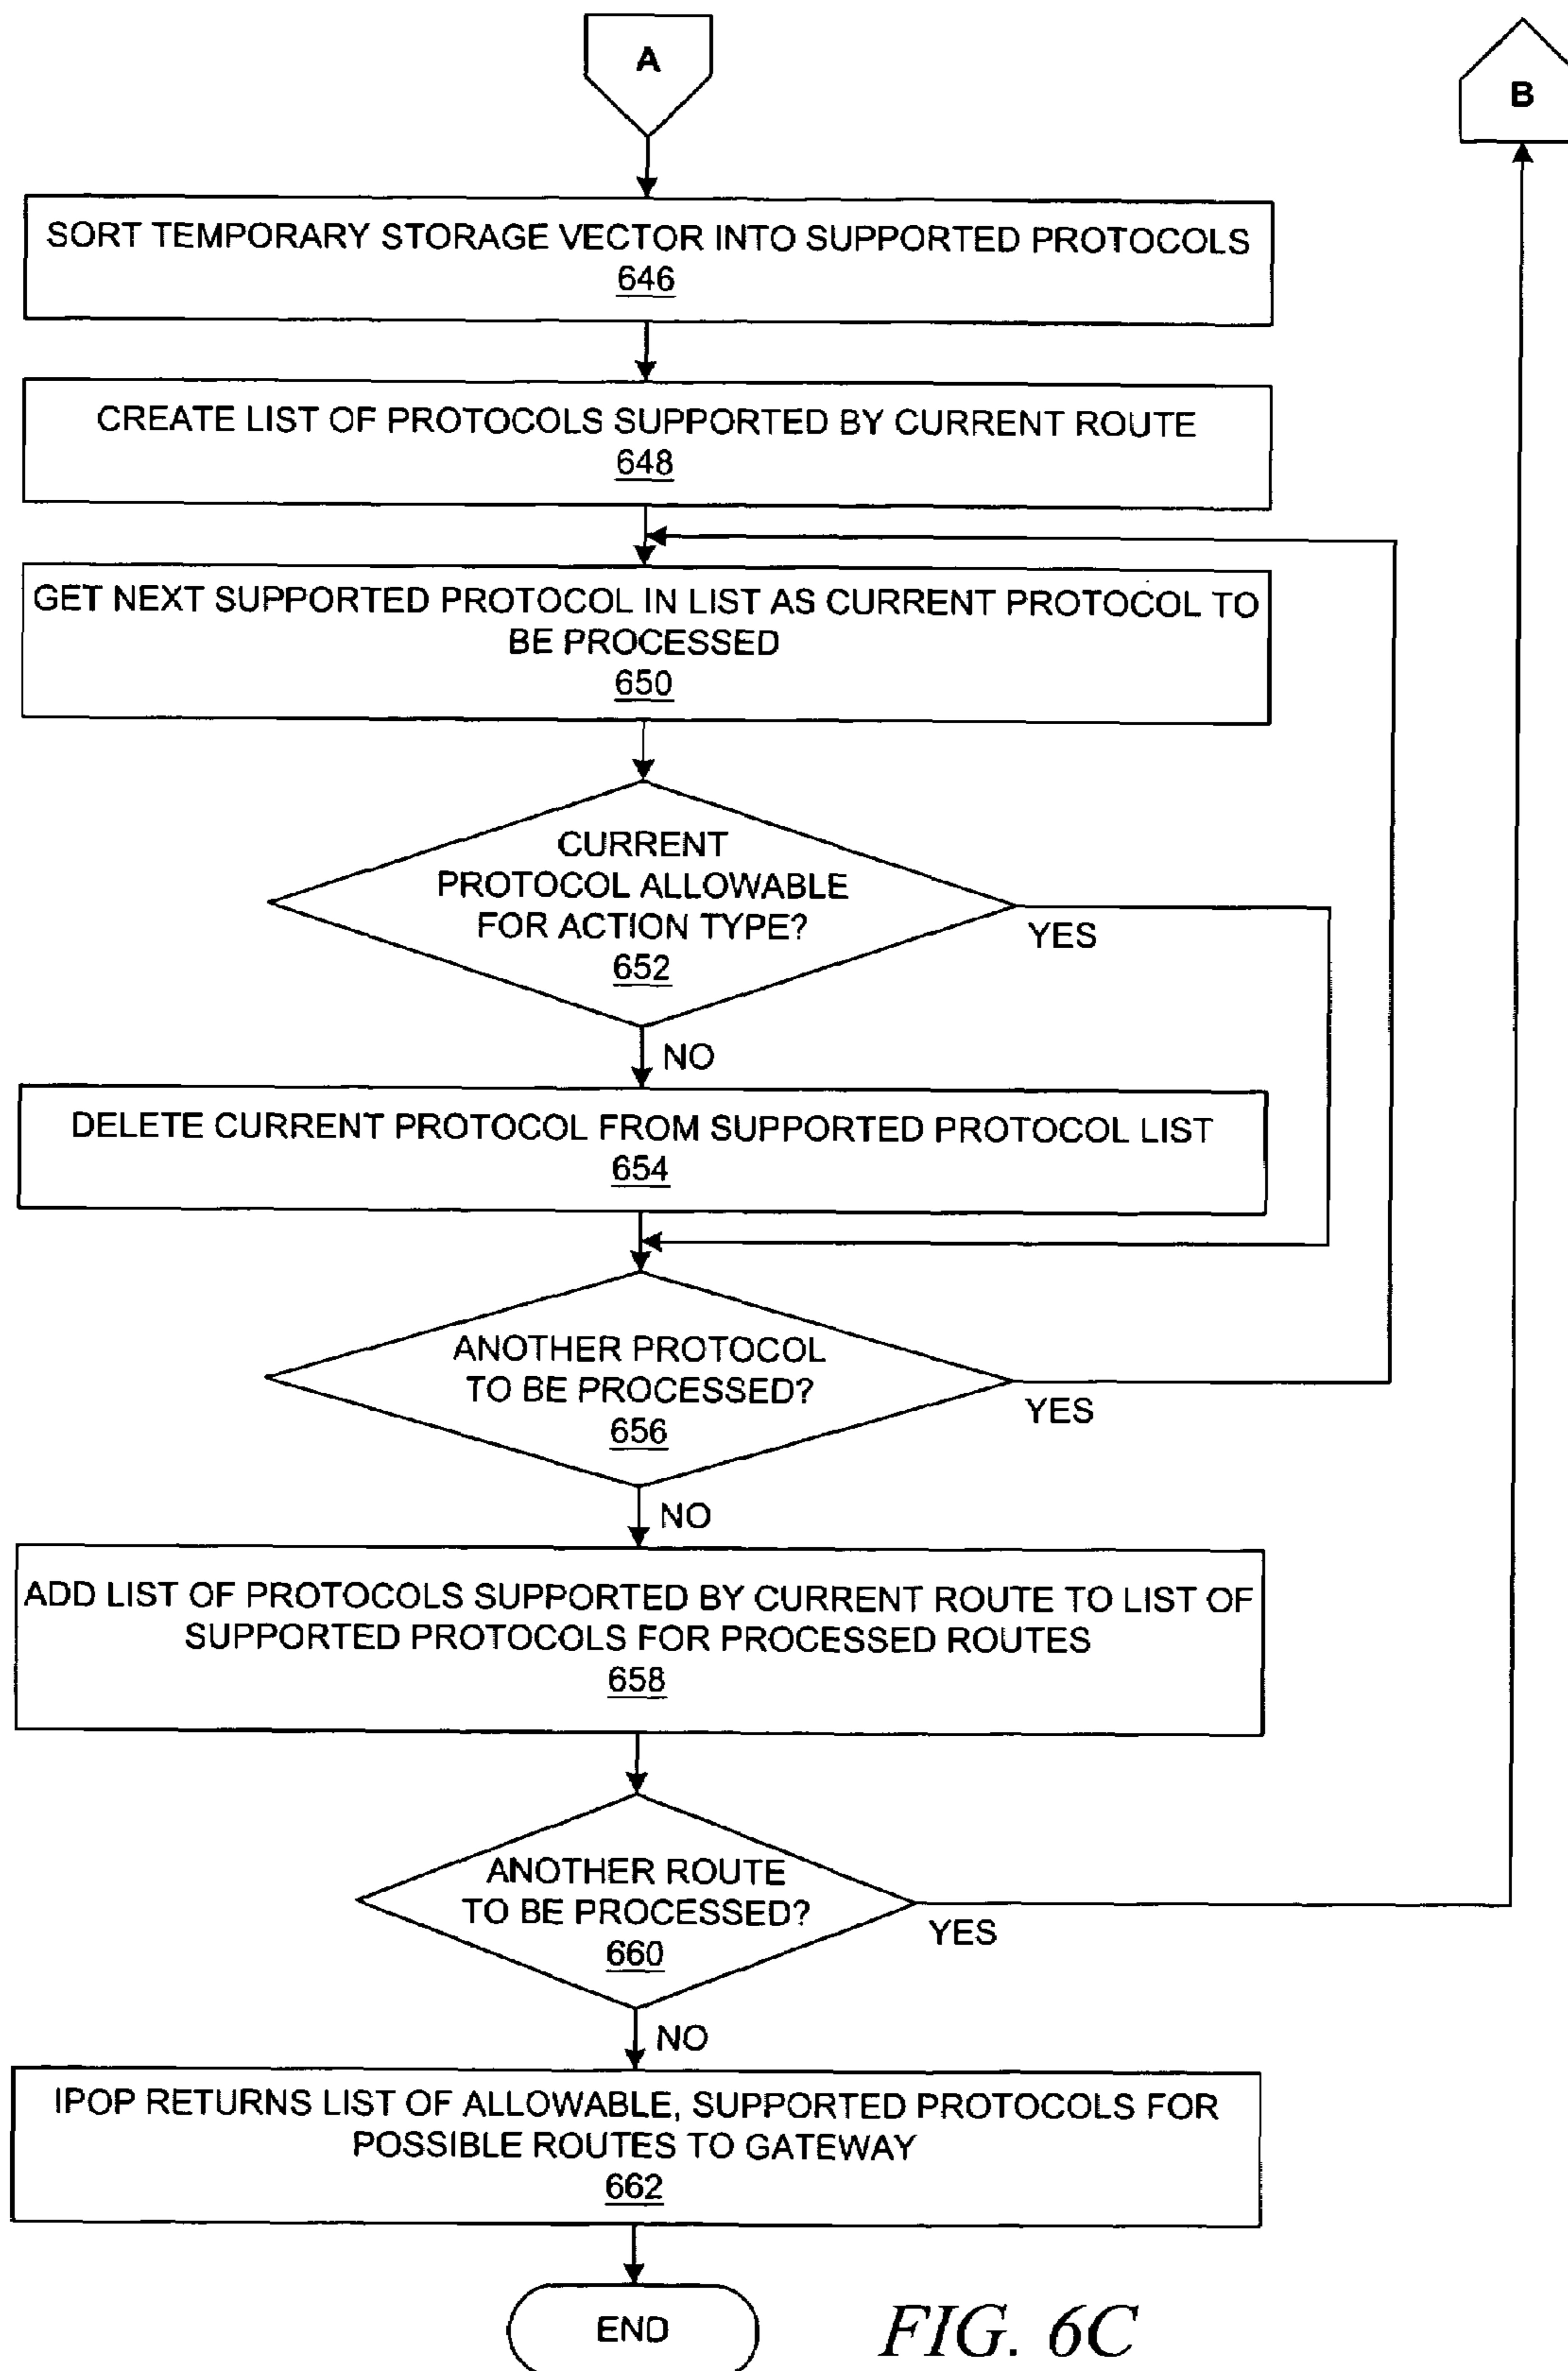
A

B

SORT TEMPORARY STORAGE VECTOR INTO SUPPORTED PROTOCOLS
646

CREATE LIST OF PROTOCOLS SUPPORTED BY CURRENT ROUTE
648

GET NEXT SUPPORTED PROTOCOL IN LIST AS CURRENT PROTOCOL TO BE PROCESSED
650

CURRENT PROTOCOL ALLOWABLE FOR ACTION TYPE?
652

YES

NO

DELETE CURRENT PROTOCOL FROM SUPPORTED PROTOCOL LIST
654

ANOTHER PROTOCOL TO BE PROCESSED?
656

YES

NO

ADD LIST OF PROTOCOLS SUPPORTED BY CURRENT ROUTE TO LIST OF SUPPORTED PROTOCOLS FOR PROCESSED ROUTES
658

ANOTHER ROUTE TO BE PROCESSED?
660

YES

NO

IPOP RETURNS LIST OF ALLOWABLE, SUPPORTED PROTOCOLS FOR POSSIBLE ROUTES TO GATEWAY
662

END

FIG. 6C